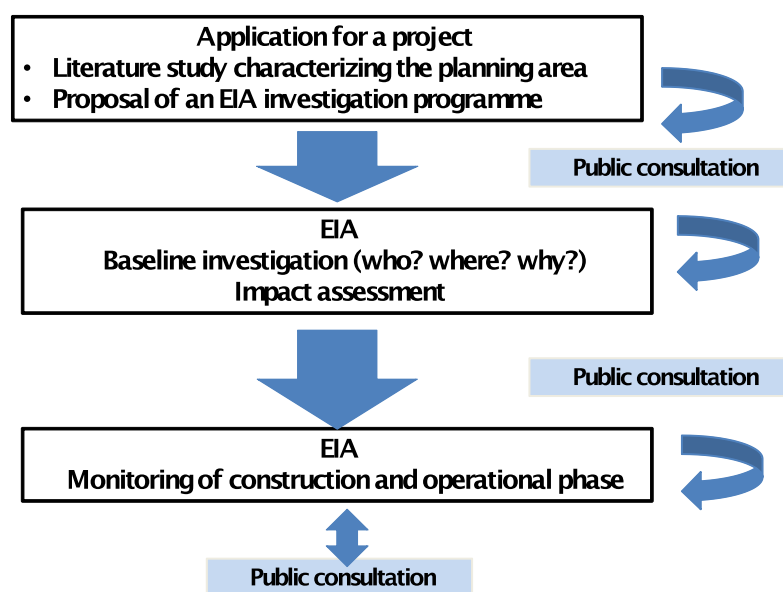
Application for a project
- Literature study characterizing the planning area
- Proposal of an EIA investigation programme

Public consultation

EIA
Baseline investigation (who? where? why?)
Impact assessment

Public consultation

EIA
Monitoring of construction and operational phase

Public consultation